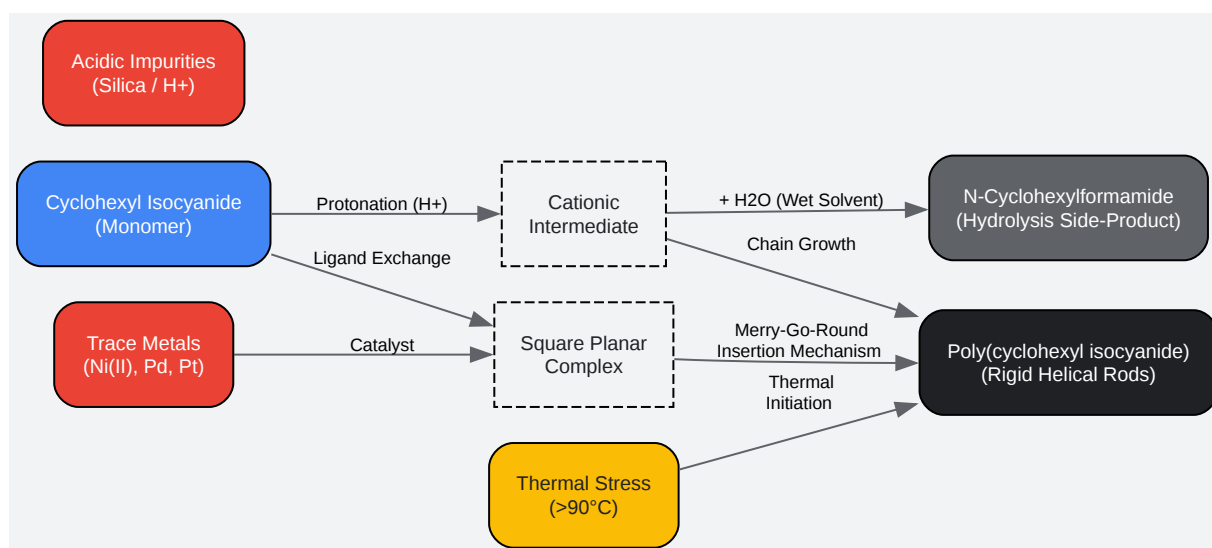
Acidic Impurities
(Silica / H+)

Cyclohexyl Isocyanide
(Monomer)

Protonation (H+)

Cationic
Intermediate

+ H2O (Wet Solvent)

N-Cyclohexylformamide
(Hydrolysis Side-Product)

Chain Growth

Ligand Exchange

Trace Metals
(Ni(II), Pd, Pt)

Catalyst

Square Planar
Complex

Merry-Go-Round
Insertion Mechanism

Poly(cyclohexyl isocyanide)
(Rigid Helical Rods)

Thermal
Initiation

Thermal Stress
(>90°C)